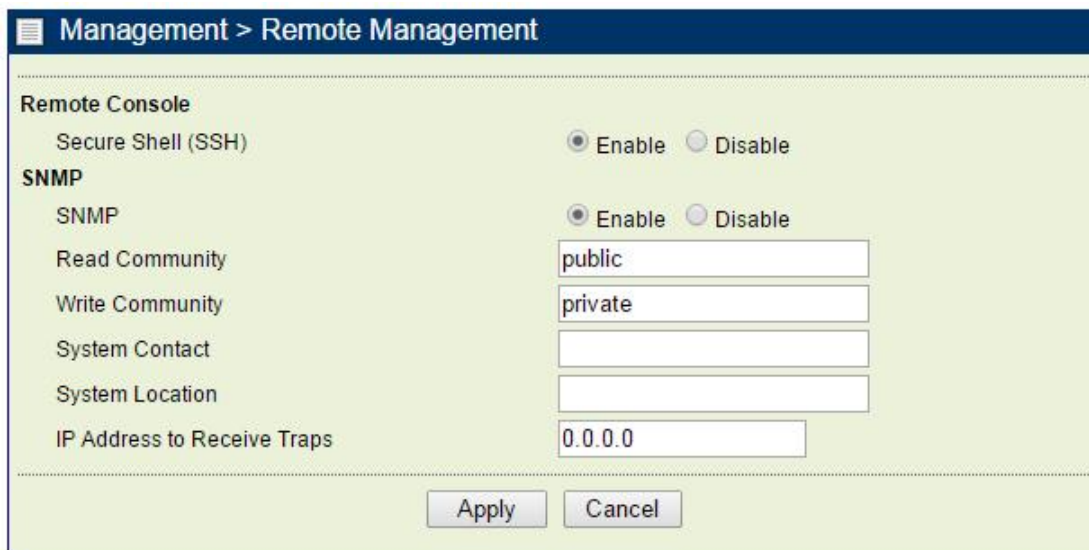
Management > Remote Management

Remote Console

Secure Shell (SSH) Enable Disable

SNMP

SNMP Enable Disable

Read Community public

Write Community private

System Contact

System Location

IP Address to Receive Traps 0.0.0.0

Apply Cancel